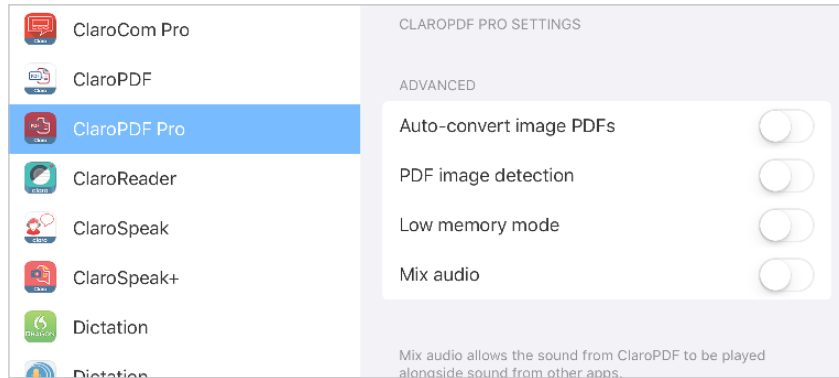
ClaroCom Pro
ClaroPDF
ClaroPDF Pro
ClaroReader
ClaroSpeak
ClaroSpeak+
Dictation
Dictation

CLAROPDF PRO SETTINGS

ADVANCED

Auto-convert image PDFs

PDF image detection

Low memory mode

Mix audio

Mix audio allows the sound from ClaroPDF to be played alongside sound from other apps.